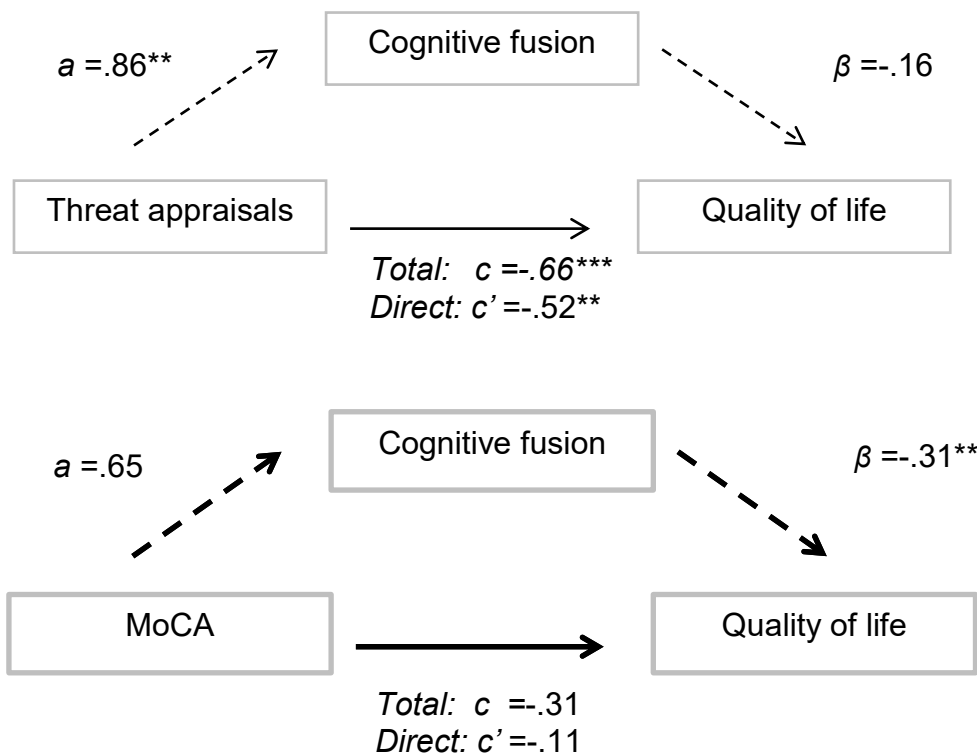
*a* =.86**

Cognitive fusion

*β* =-.16

Threat appraisals

Quality of life

*Total: c =-.66****
*Direct: c'* =-.52**

*a* =.65

Cognitive fusion

*β* =-.31**

MoCA

Quality of life

*Total: c* =-.31
*Direct: c'* =-.11